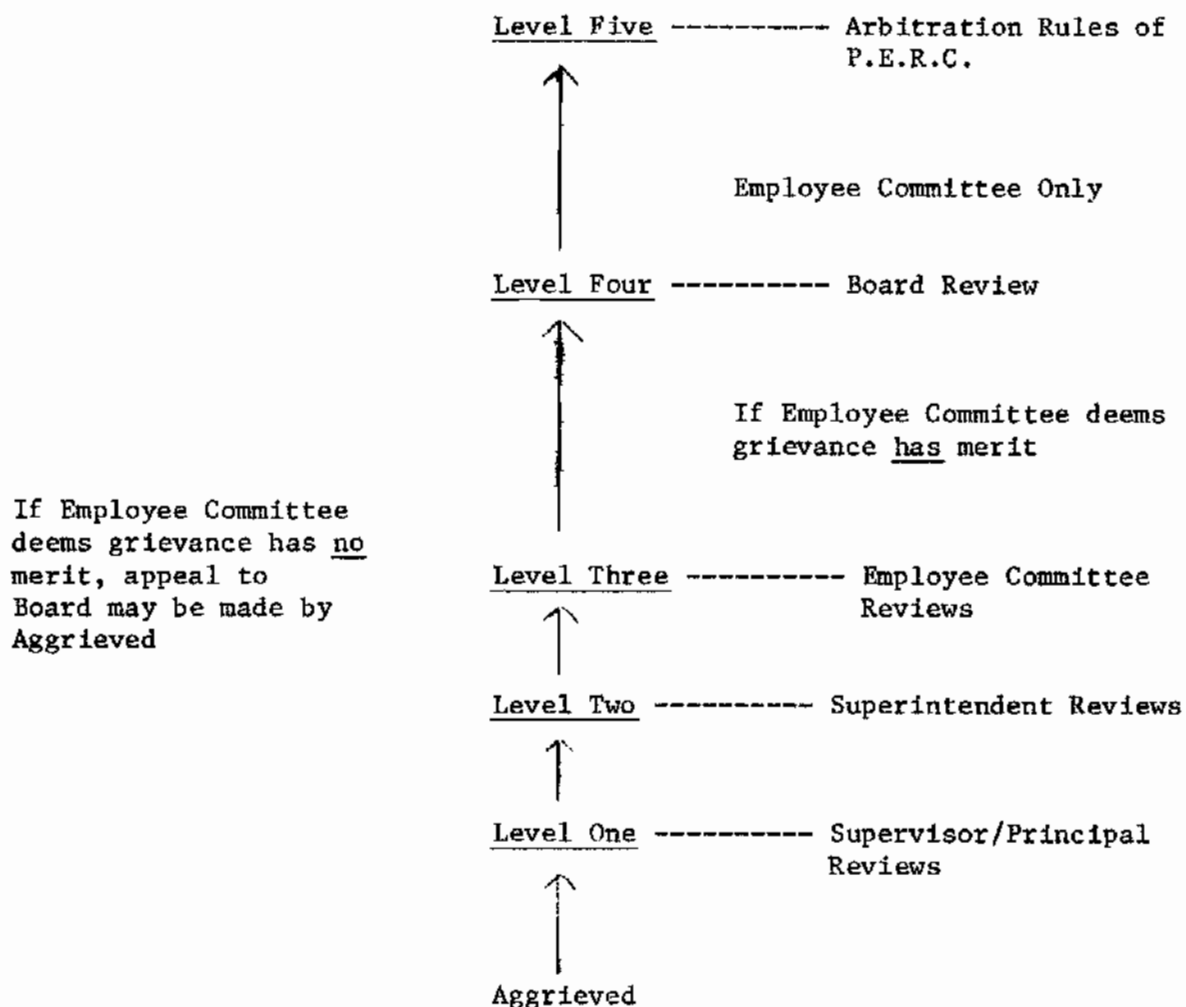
Level Five ---------- Arbitration Rules of P.E.R.C.

Employee Committee Only

Level Four ---------- Board Review

If Employee Committee deems grievance has merit

If Employee Committee deems grievance has no merit, appeal to Board may be made by Aggrieved

Level Three ---------- Employee Committee Reviews

Level Two ---------- Superintendent Reviews

Level One ---------- Supervisor/Principal Reviews

Aggrieved